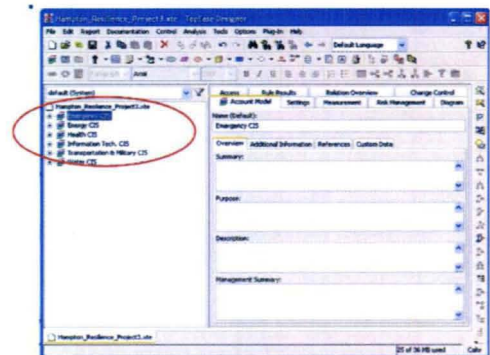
Hampton_Resilience_Project1.xte - TopEase Designer

File Edit Report Documentation Control Analysis Tools Options Plug-In Help

Default Language

Arial

default (System)

Hampton_Resilience_Project1.xte
Emergency CIS
Energy CIS
Health CIS
Information Tech. CIS
Transportation & Military CIS
Water CIS

Access | Rule Results | Relation Overview | Change Control
Account Model | Settings | Measurement | Risk Management | Diagram

Name (Default):
Emergency CIS

Overview | Additional Information | References | Custom Data

Summary:

Purpose:

Description:

Management Summary:

Hampton_Resilience_Project1.xte

25 of 36 MB used

Calc